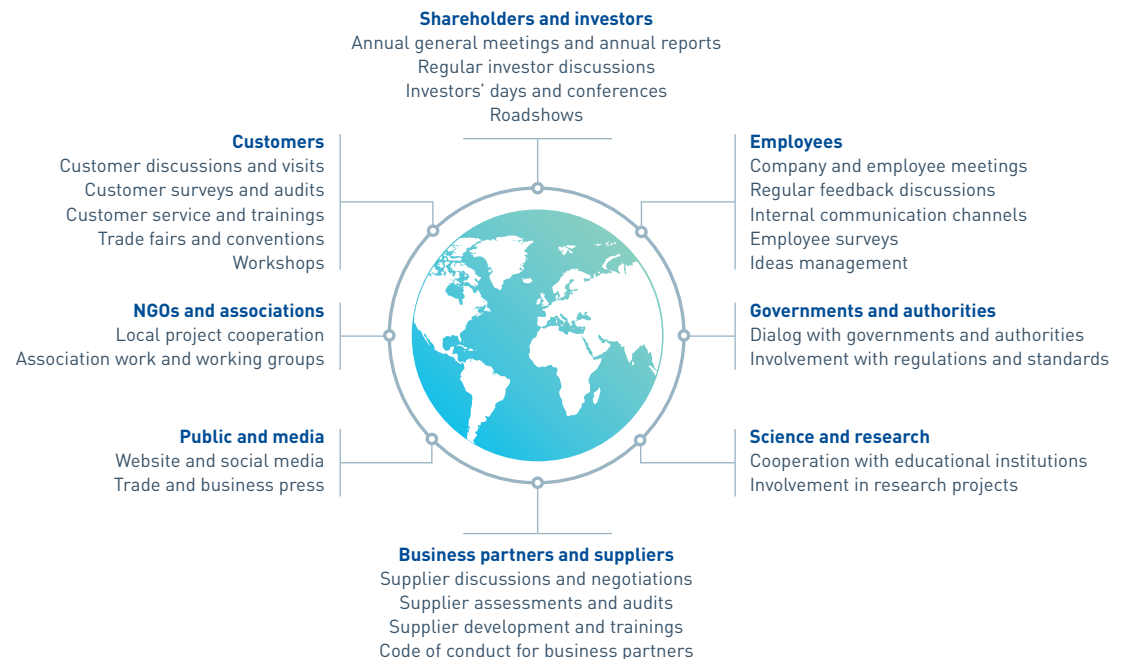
**Shareholders and investors**
Annual general meetings and annual reports
Regular investor discussions
Investors' days and conferences
Roadshows

**Customers**
Customer discussions and visits
Customer surveys and audits
Customer service and trainings
Trade fairs and conventions
Workshops

**Employees**
Company and employee meetings
Regular feedback discussions
Internal communication channels
Employee surveys
Ideas management

**NGOs and associations**
Local project cooperation
Association work and working groups

**Governments and authorities**
Dialog with governments and authorities
Involvement with regulations and standards

**Public and media**
Website and social media
Trade and business press

**Science and research**
Cooperation with educational institutions
Involvement in research projects

**Business partners and suppliers**
Supplier discussions and negotiations
Supplier assessments and audits
Supplier development and trainings
Code of conduct for business partners